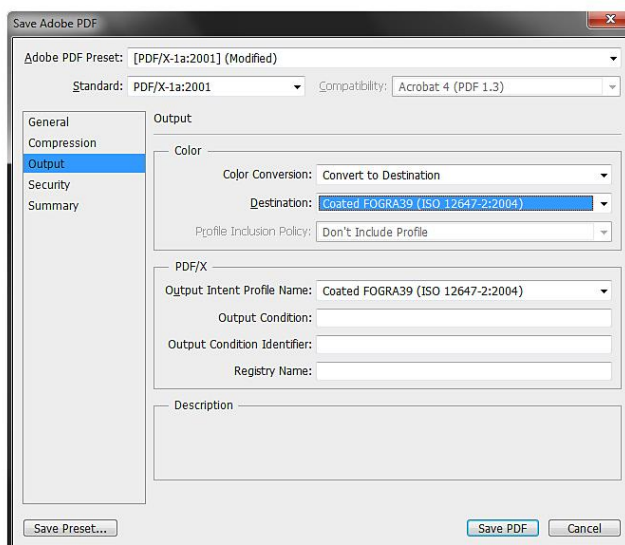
Save Adobe PDF

Adobe PDF Preset: [PDF/X-1a:2001] (Modified)

Standard: PDF/X-1a:2001

Compatibility: Acrobat 4 (PDF 1.3)

General
Compression
Output
Security
Summary

Output

Color

Color Conversion: Convert to Destination

Destination: Coated FOGRA39 (ISO 12647-2:2004)

Profile Inclusion Policy: Don't Include Profile

PDF/X

Output Intent Profile Name: Coated FOGRA39 (ISO 12647-2:2004)

Output Condition:

Output Condition Identifier:

Registry Name:

Description

Save Preset...

Save PDF

Cancel